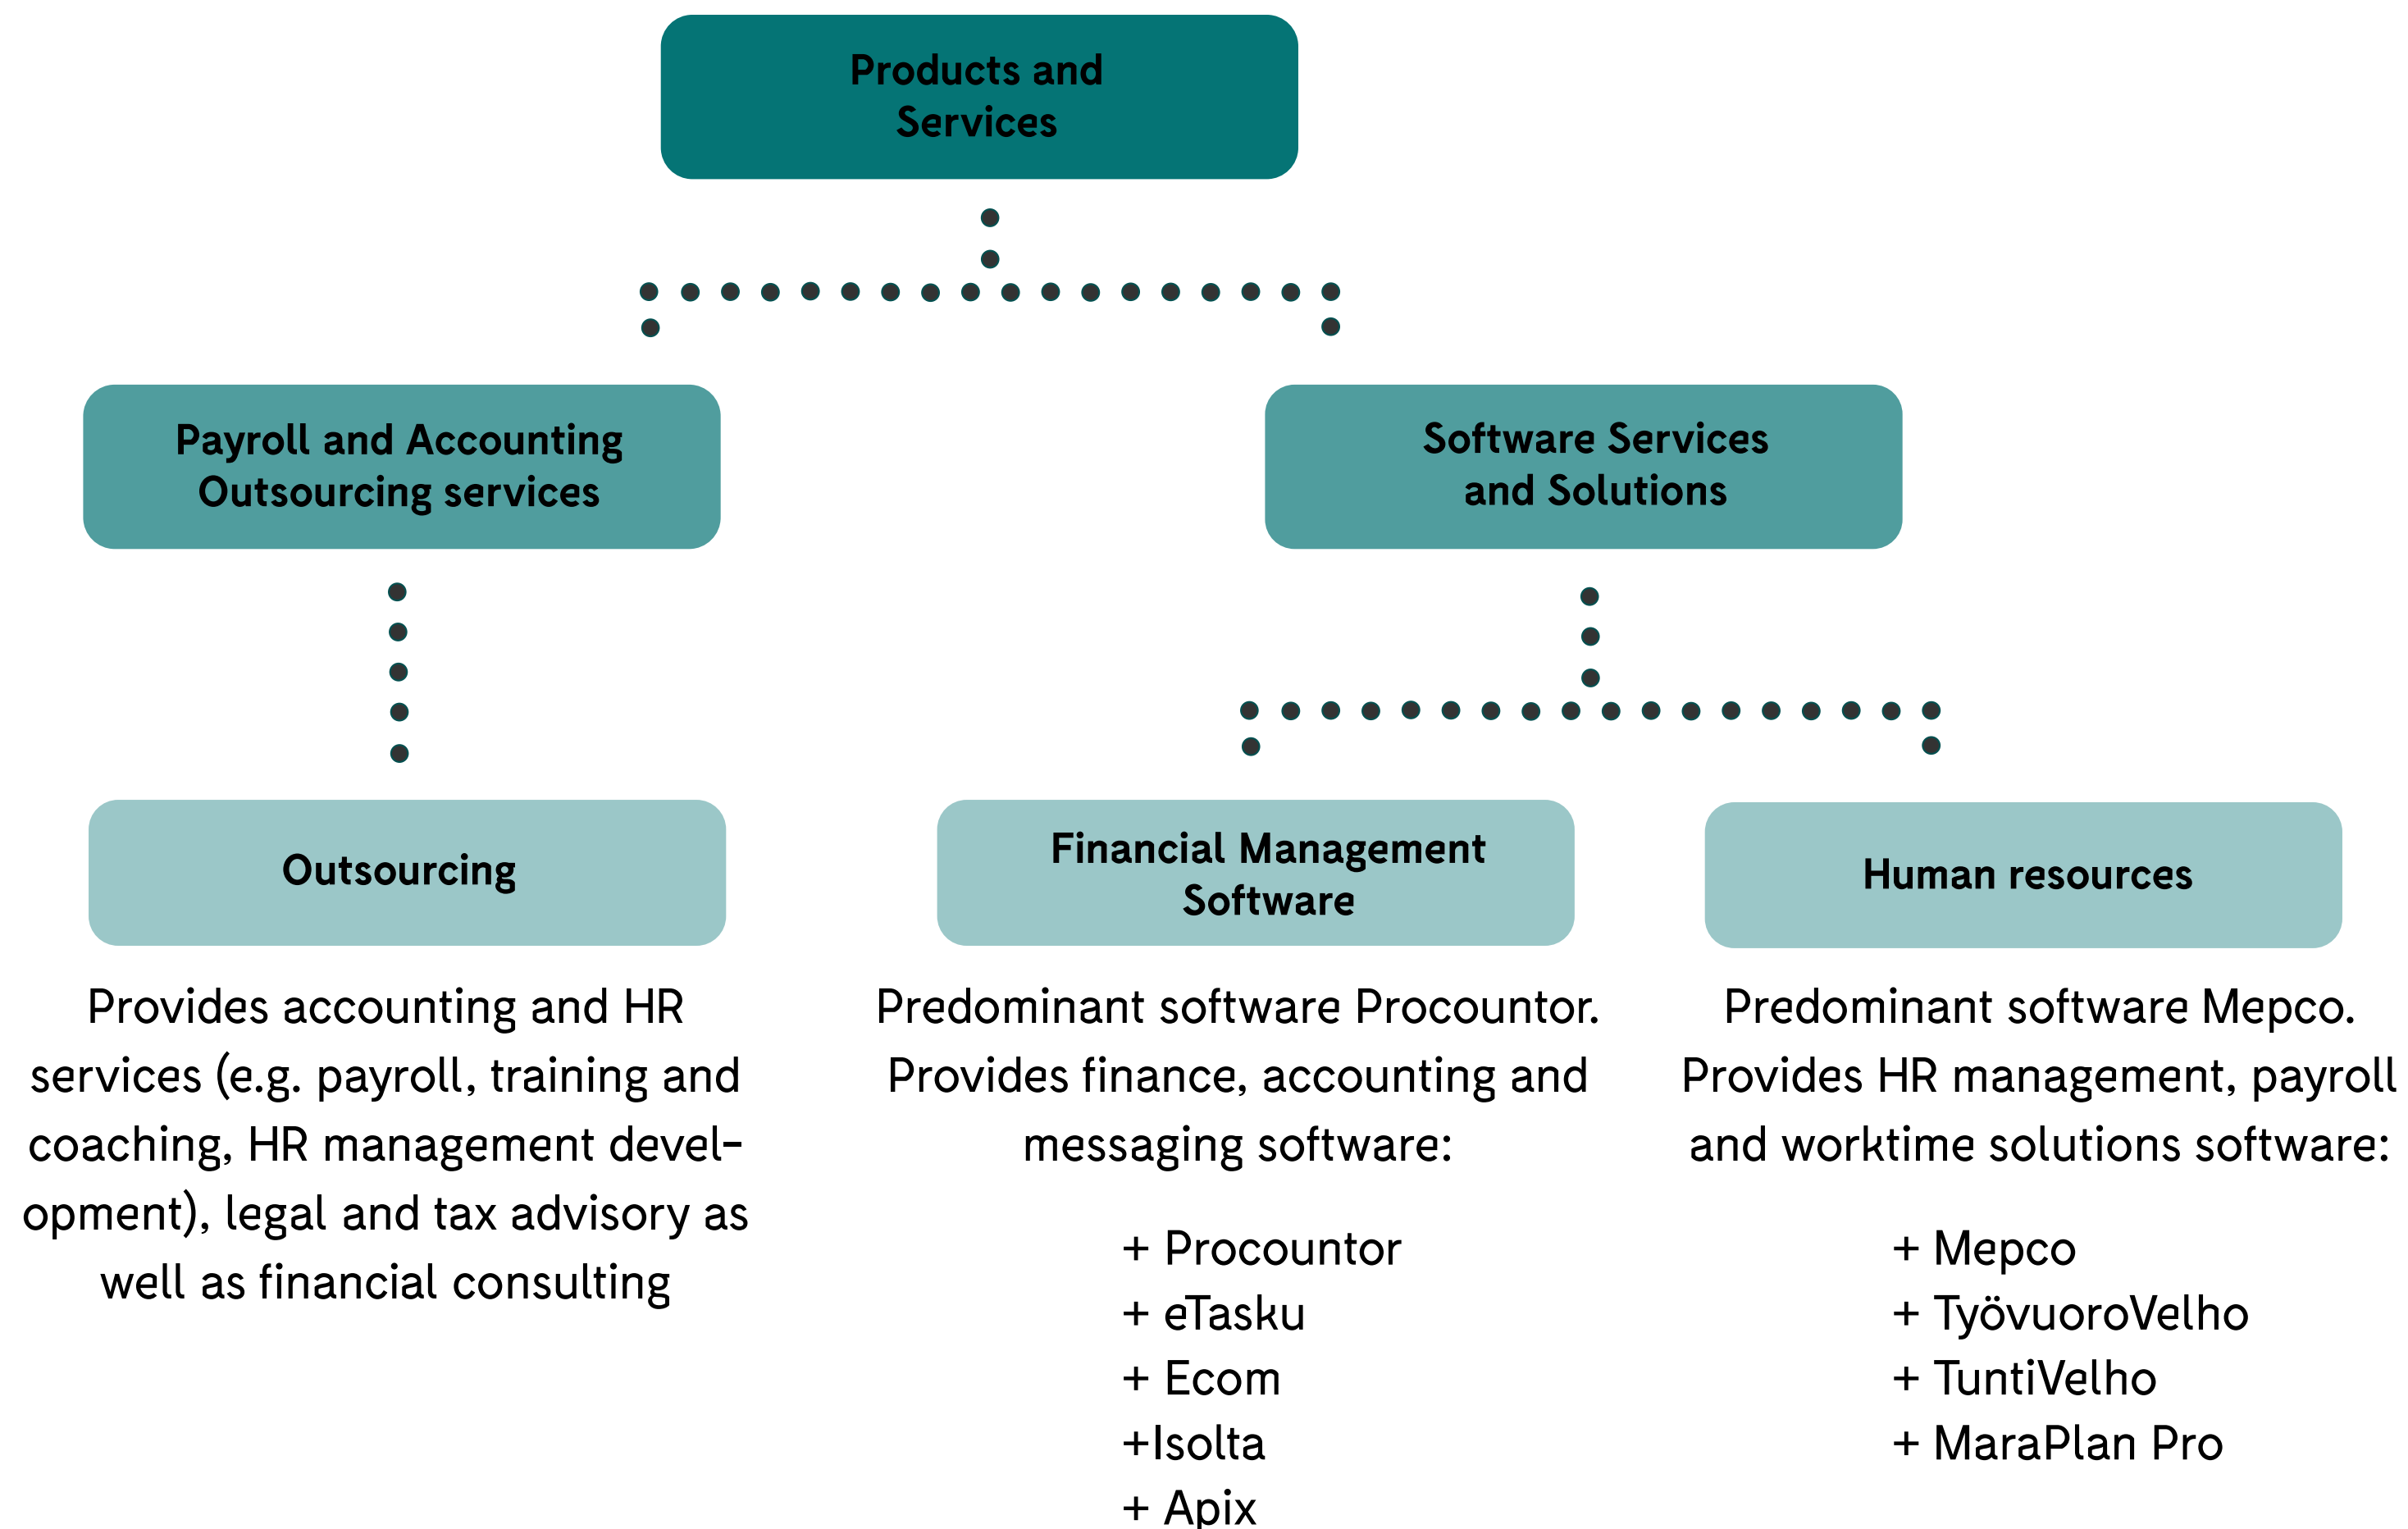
Products and Services

Payroll and Accounting Outsourcing services

Software Services and Solutions

Outsourcing

Financial Management Software

Human resources

Provides accounting and HR services (e.g. payroll, training and coaching, HR management development), legal and tax advisory as well as financial consulting

Predominant software Procountor. Provides finance, accounting and messaging software:

+ Procountor
+ eTasku
+ Ecom
+Isolta
+ Apix

Predominant software Mepco. Provides HR management, payroll and worktime solutions software:

+ Mepco
+ TyövuoroVelho
+ TuntiVelho
+ MaraPlan Pro